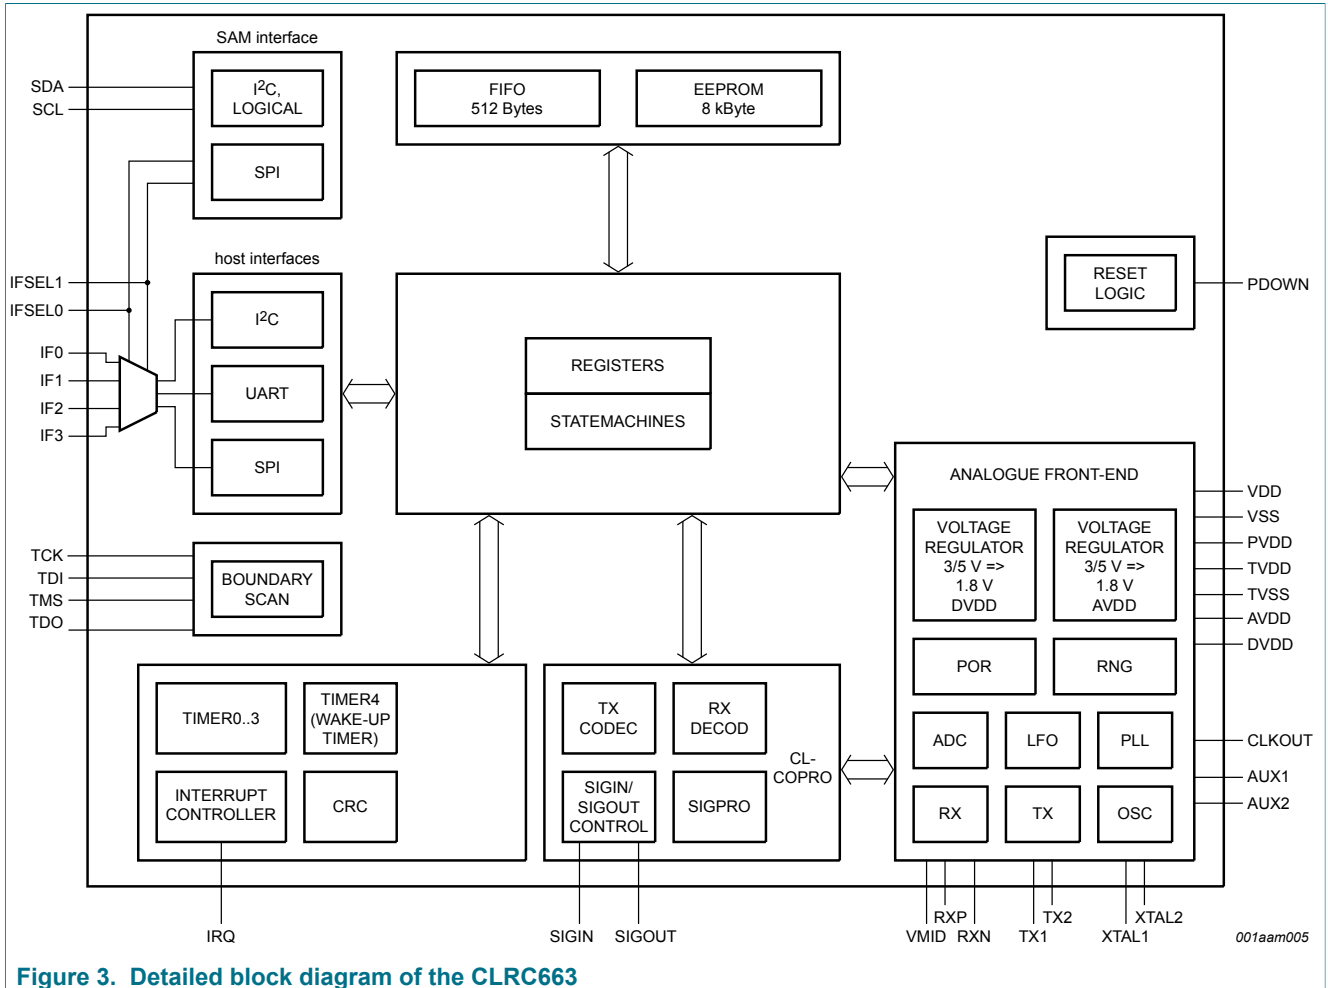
SAM interface

SDA
SCL

I$^2$C, LOGICAL

SPI

FIFO
512 Bytes

EEPROM
8 kByte

host interfaces

IFSEL1
IFSEL0
IF0
IF1
IF2
IF3

I$^2$C

UART

SPI

REGISTERS

STATEMACHINES

RESET
LOGIC

PDOWN

TCK
TDI
TMS
TDO

BOUNDARY
SCAN

ANALOGUE FRONT-END

VOLTAGE
REGULATOR
3/5 V =>
1.8 V
DVDD

VOLTAGE
REGULATOR
3/5 V =>
1.8 V
AVDD

VDD
VSS
PVDD
TVDD
TVSS
AVDD
DVDD

POR

RNG

ADC

LFO

PLL

RX

TX

OSC

CLKOUT
AUX1
AUX2

TIMER0..3

TIMER4
(WAKE-UP
TIMER)

INTERRUPT
CONTROLLER

CRC

TX
CODEC

RX
DECOD

CL-
COPRO

SIGIN/
SIGOUT
CONTROL

SIGPRO

IRQ

SIGIN

SIGOUT

RXP
VMID

RXN

TX2
TX1

XTAL2
XTAL1

001aam005

Figure 3. Detailed block diagram of the CLRC663